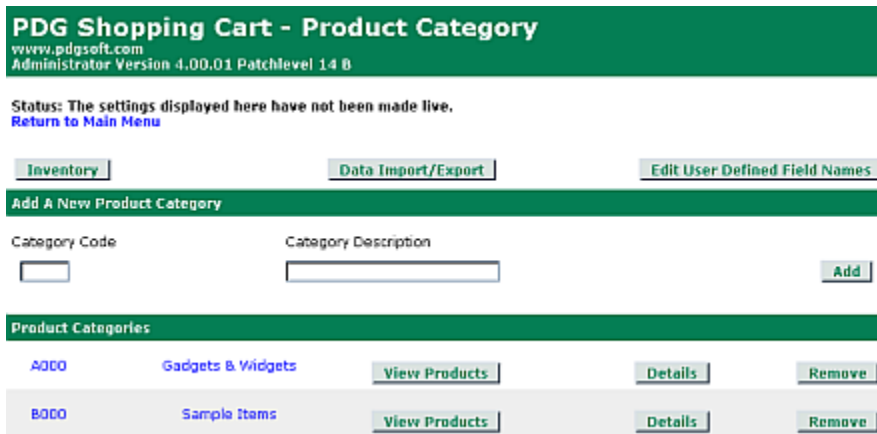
PDG Shopping Cart - Product Category
www.pdgsoft.com
Administrator Version 4.00.01 Patchlevel 14 B

Status: The settings displayed here have not been made live.
Return to Main Menu

Inventory

Data Import/Export

Edit User Defined Field Names

Add A New Product Category

Category Code

Category Description

Add

Product Categories

A000 Gadgets & Widgets View Products Details Remove

B000 Sample Items View Products Details Remove